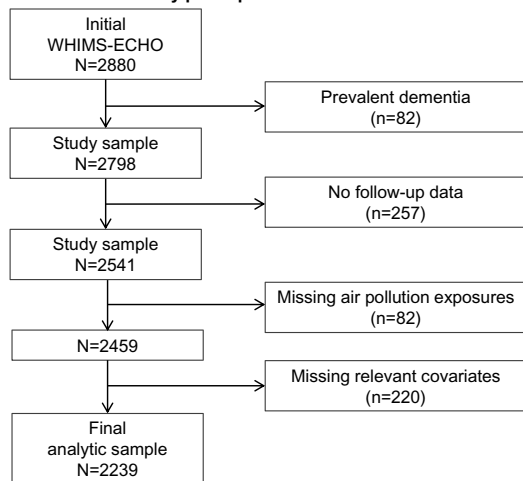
Initial
WHIMS-ECHO
N=2880

Prevalent dementia
(n=82)

Study sample
N=2798

No follow-up data
(n=257)

Study sample
N=2541

Missing air pollution exposures
(n=82)

N=2459

Missing relevant covariates
(n=220)

Final
analytic sample
N=2239